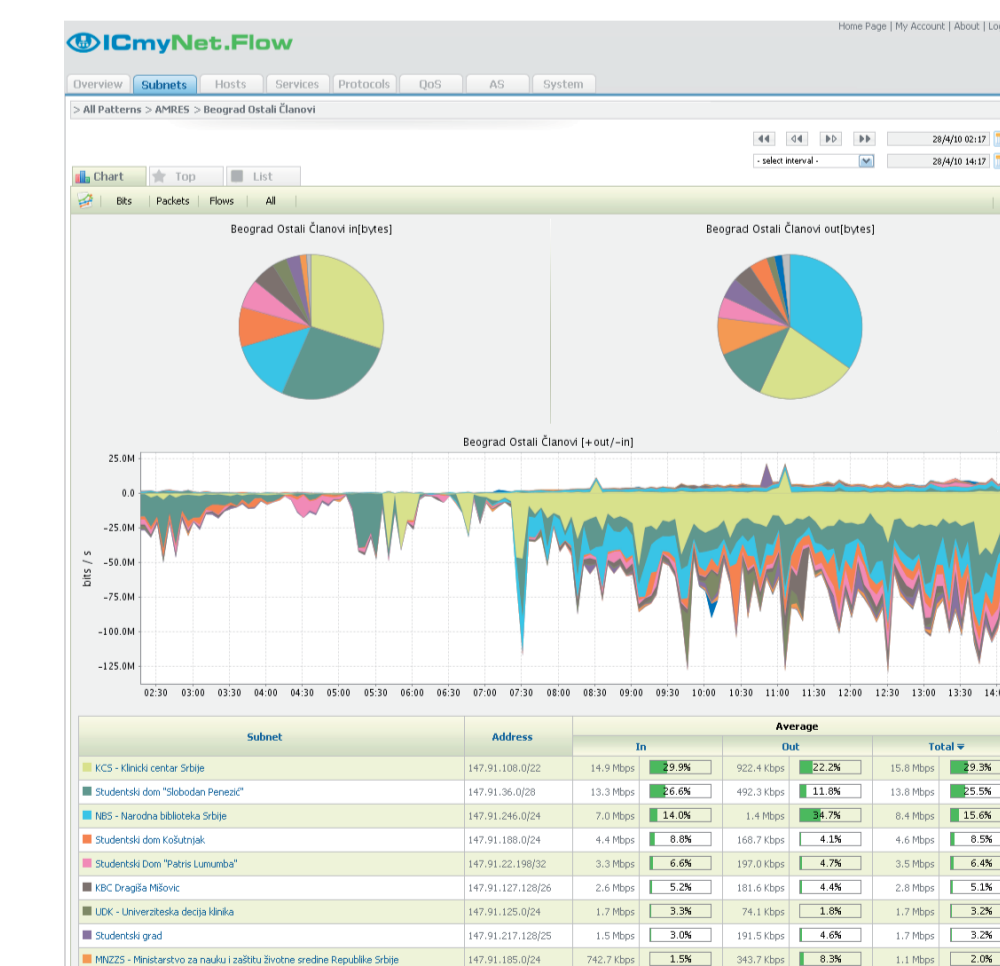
ICmyNet.Flow

Home Page | My Account | About | Lo

Overview | Subnets | Hosts | Services | Protocols | QoS | AS | System

> All Patterns > AMRES > Beograd Ostali Članovi

28/4/10 02:17
- select interval -
28/4/10 14:17

Chart | Top | List

Bits | Packets | Flows | All

Beograd Ostali Članovi in[bytes]

Beograd Ostali Članovi out[bytes]

Beograd Ostali Članovi [+out/-in]

25.0M
0.0
-25.0M
-50.0M
-75.0M
-100.0M
-125.0M

bits / s

02:30 03:00 03:30 04:00 04:30 05:00 05:30 06:00 06:30 07:00 07:30 08:00 08:30 09:00 09:30 10:00 10:30 11:00 11:30 12:00 12:30 13:00 13:30 14:0

| Subnet | Address | Average In | | Average Out | | Average Total | |
|---|---|---|---|---|---|---|---|
| KCS - Klinicki centar Srbije | 147.91.108.0/22 | 14.9 Mbps | 29.9% | 922.4 Kbps | 22.2% | 15.8 Mbps | 29.3% |
| Studentski dom "Slobodan Penezić" | 147.91.36.0/28 | 13.3 Mbps | 26.6% | 492.3 Kbps | 11.8% | 13.8 Mbps | 25.5% |
| NBS - Narodna biblioteka Srbije | 147.91.246.0/24 | 7.0 Mbps | 14.0% | 1.4 Mbps | 34.7% | 8.4 Mbps | 15.6% |
| Studentski dom Košutnjak | 147.91.188.0/24 | 4.4 Mbps | 8.8% | 168.7 Kbps | 4.1% | 4.6 Mbps | 8.5% |
| Studentski Dom "Patris Lumumba" | 147.91.22.198/32 | 3.3 Mbps | 6.6% | 197.0 Kbps | 4.7% | 3.5 Mbps | 6.4% |
| KBC Dragiša Mišovic | 147.91.127.128/26 | 2.6 Mbps | 5.2% | 181.6 Kbps | 4.4% | 2.8 Mbps | 5.1% |
| UDK - Univerziteska decija klinika | 147.91.125.0/24 | 1.7 Mbps | 3.3% | 74.1 Kbps | 1.8% | 1.7 Mbps | 3.2% |
| Studentski grad | 147.91.217.128/25 | 1.5 Mbps | 3.0% | 191.5 Kbps | 4.6% | 1.7 Mbps | 3.2% |
| MNZZS - Ministarstvo za nauku i zaštitu životne sredine Republike Srbije | 147.91.185.0/24 | 742.7 Kbps | 1.5% | 343.7 Kbps | 8.3% | 1.1 Mbps | 2.0% |